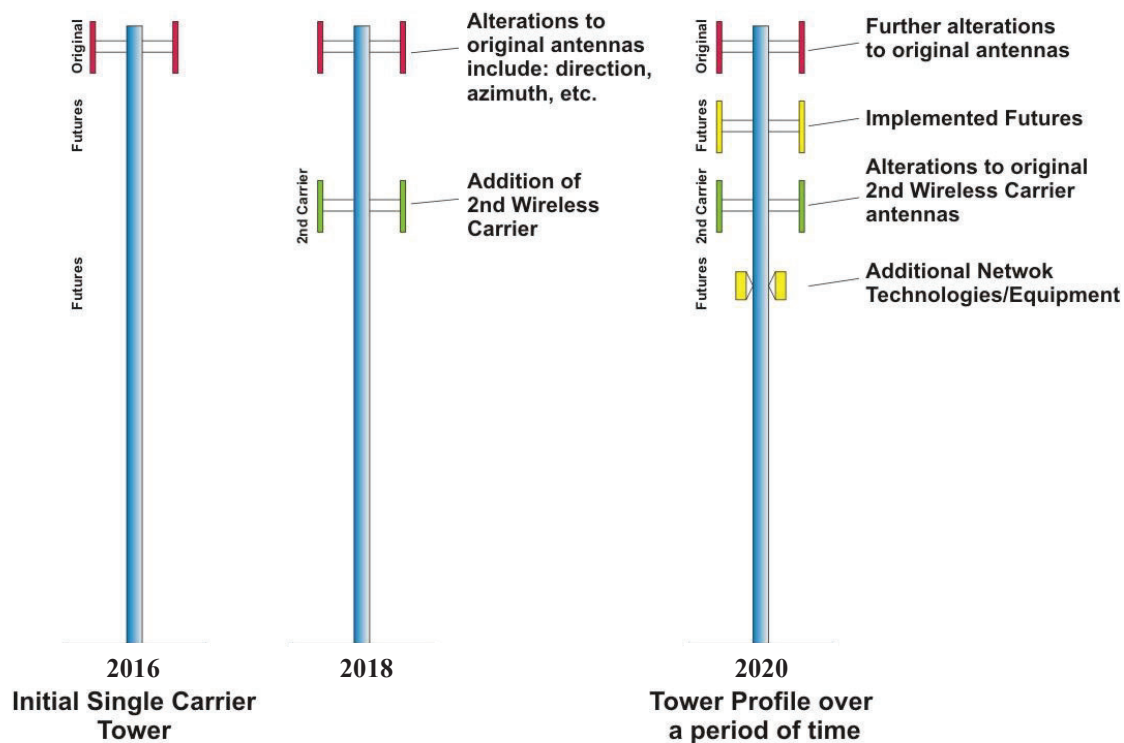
Original

Futures

Futures

2016
Initial Single Carrier Tower

2nd Carrier

Alterations to original antennas include: direction, azimuth, etc.

Addition of 2nd Wireless Carrier

2018

Original

Futures

2nd Carrier

Futures

Further alterations to original antennas

Implemented Futures

Alterations to original 2nd Wireless Carrier antennas

Additional Netwok Technologies/Equipment

2020
Tower Profile over a period of time